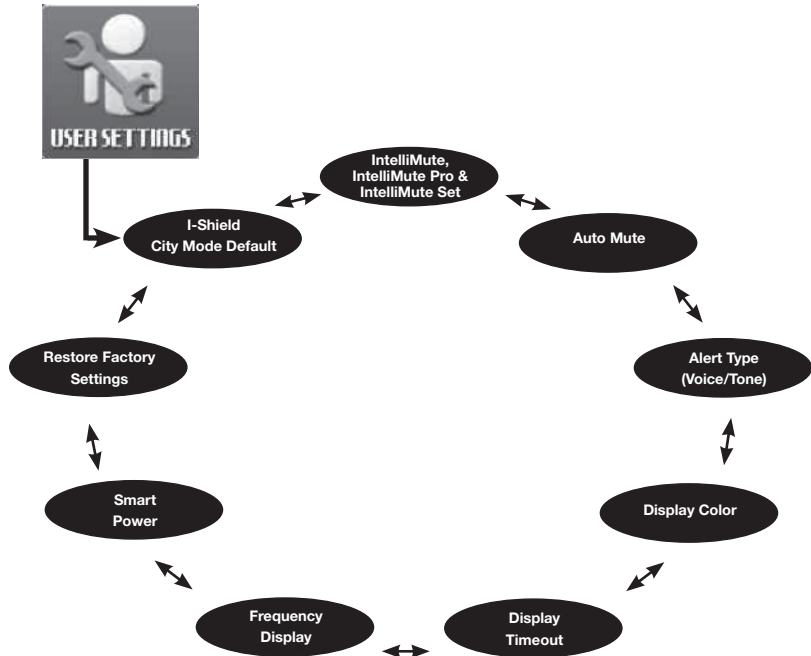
USER SETTINGS

I-Shield
City Mode Default

IntelliMute,
IntelliMute Pro &
IntelliMute Set

Auto Mute

Alert Type
(Voice/Tone)

Display Color

Display
Timeout

Frequency
Display

Smart
Power

Restore Factory
Settings